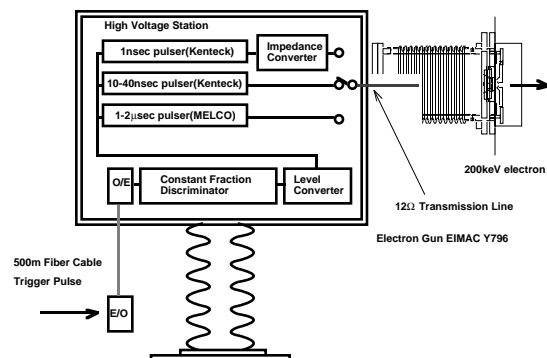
High Voltage Station

1nsec pulser(Kenteck)

Impedance Converter

10-40nsec pulser(Kenteck)

1-2$\mu$sec pulser(MELCO)

O/E

Constant Fraction Discriminator

Level Converter

200keV electron

12$\Omega$ Transmission Line

Electron Gun EIMAC Y796

500m Fiber Cable

Trigger Pulse

E/O